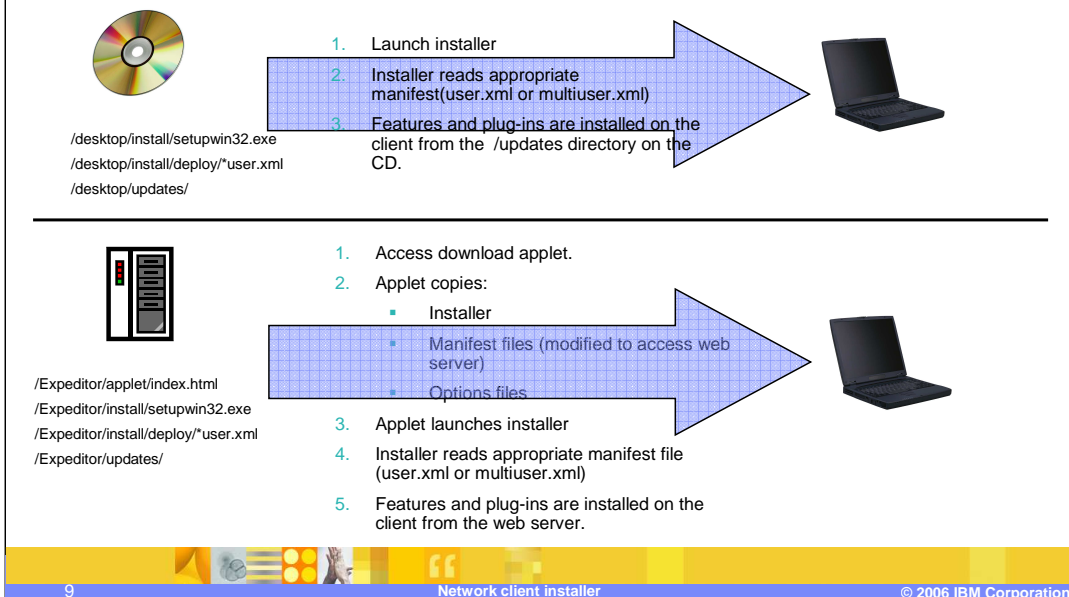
/desktop/install/setupwin32.exe
/desktop/install/deploy/*user.xml
/desktop/updates/

1. Launch installer
2. Installer reads appropriate manifest(user.xml or multiuser.xml)
3. Features and plug-ins are installed on the client from the /updates directory on the CD.

/Expeditor/applet/index.html
/Expeditor/install/setupwin32.exe
/Expeditor/install/deploy/*user.xml
/Expeditor/updates/

1. Access download applet.
2. Applet copies:
- Installer
- Manifest files (modified to access web server)
- Options files
3. Applet launches installer
4. Installer reads appropriate manifest file (user.xml or multiuser.xml)
5. Features and plug-ins are installed on the client from the web server.

9 Network client installer © 2006 IBM Corporation